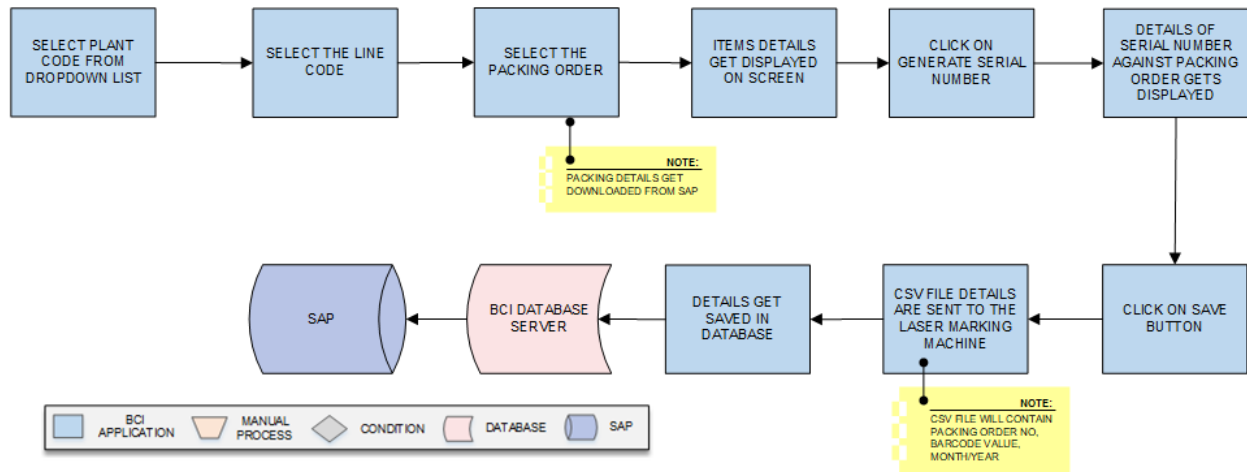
SELECT PLANT CODE FROM DROPDOWN LIST

SELECT THE LINE CODE

SELECT THE PACKING ORDER

ITEMS DETAILS GET DISPLAYED ON SCREEN

CLICK ON GENERATE SERIAL NUMBER

DETAILS OF SERIAL NUMBER AGAINST PACKING ORDER GETS DISPLAYED

NOTE:
PACKING DETAILS GET DOWNLOADED FROM SAP

CLICK ON SAVE BUTTON

CSV FILE DETAILS ARE SENT TO THE LASER MARKING MACHINE

DETAILS GET SAVED IN DATABASE

BCI DATABASE SERVER

SAP

NOTE:
CSV FILE WILL CONTAIN PACKING ORDER NO, BARCODE VALUE, MONTH/YEAR

BCI APPLICATION

MANUAL PROCESS

CONDITION

DATABASE

SAP